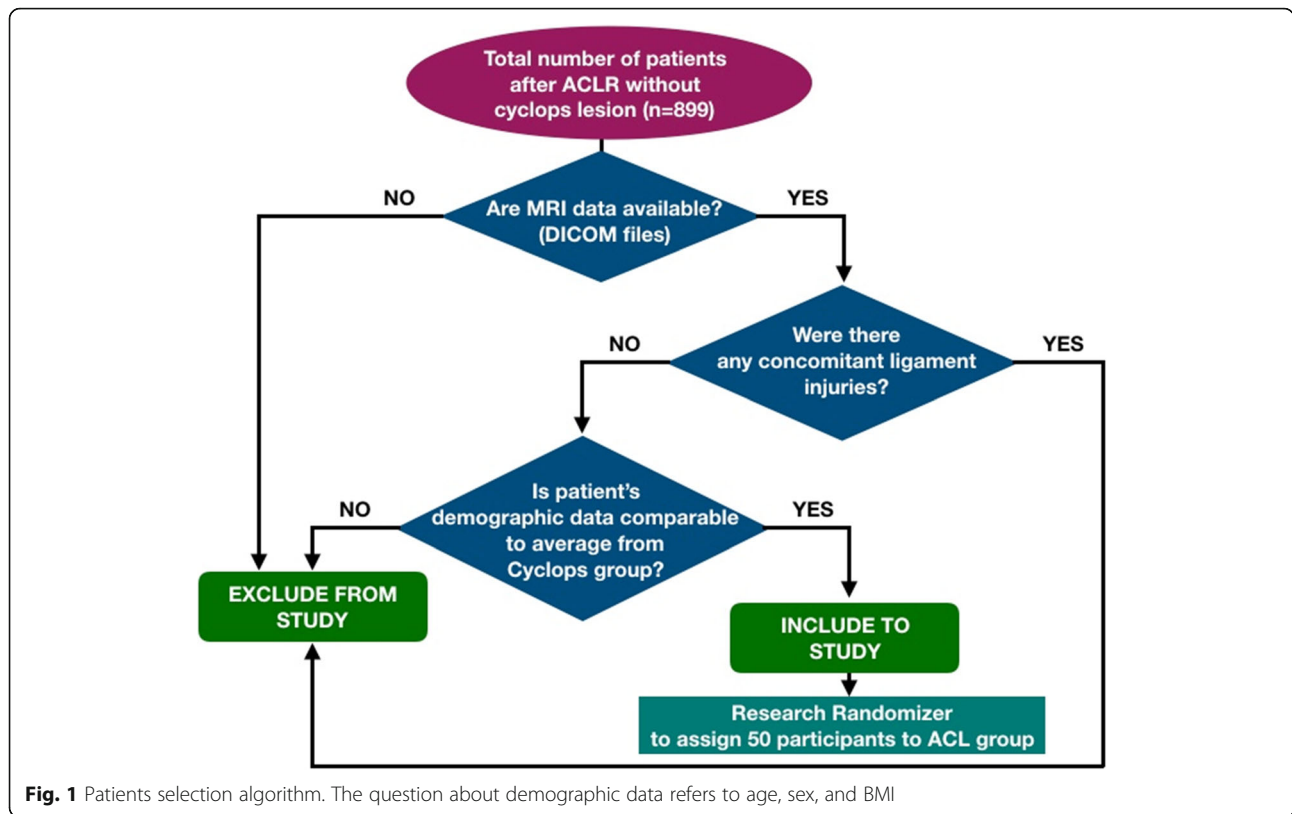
Total number of patients after ACLR without cyclops lesion (n=899)

NO

Are MRI data available? (DICOM files)

YES

NO

Were there any concomitant ligament injuries?

YES

NO

Is patient's demographic data comparable to average from Cyclops group?

YES

EXCLUDE FROM STUDY

INCLUDE TO STUDY

Research Randomizer to assign 50 participants to ACL group

**Fig. 1** Patients selection algorithm. The question about demographic data refers to age, sex, and BMI